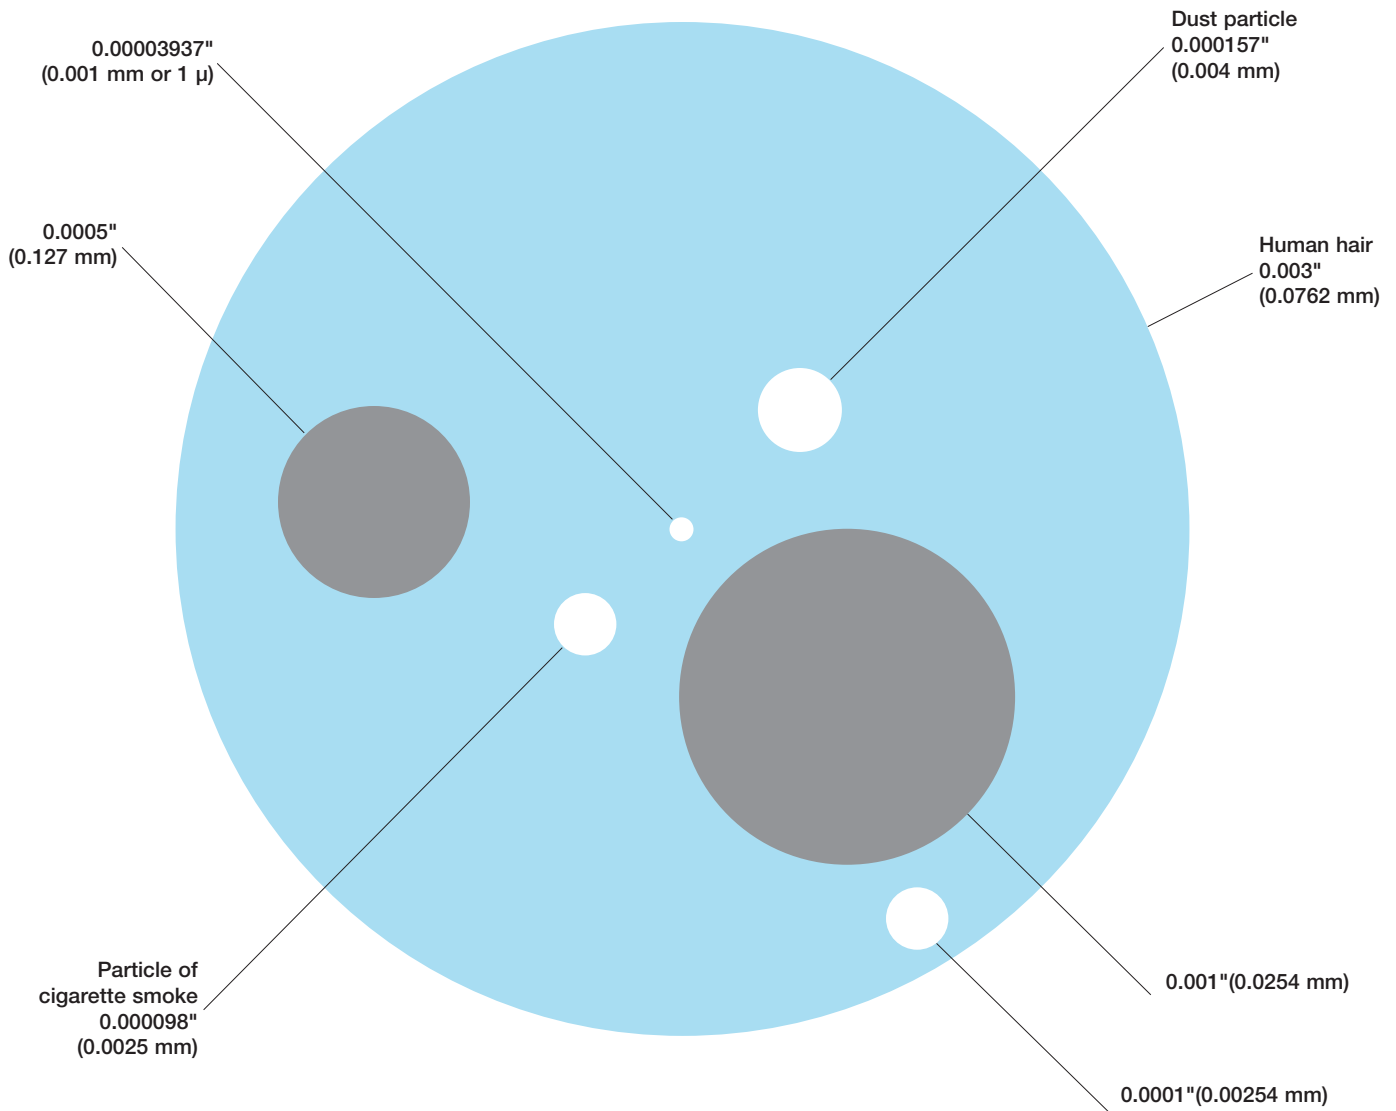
0.00003937"
(0.001 mm or 1 µ)

Dust particle
0.000157"
(0.004 mm)

0.0005"
(0.127 mm)

Human hair
0.003"
(0.0762 mm)

Particle of
cigarette smoke
0.000098"
(0.0025 mm)

0.001"(0.0254 mm)

0.0001"(0.00254 mm)